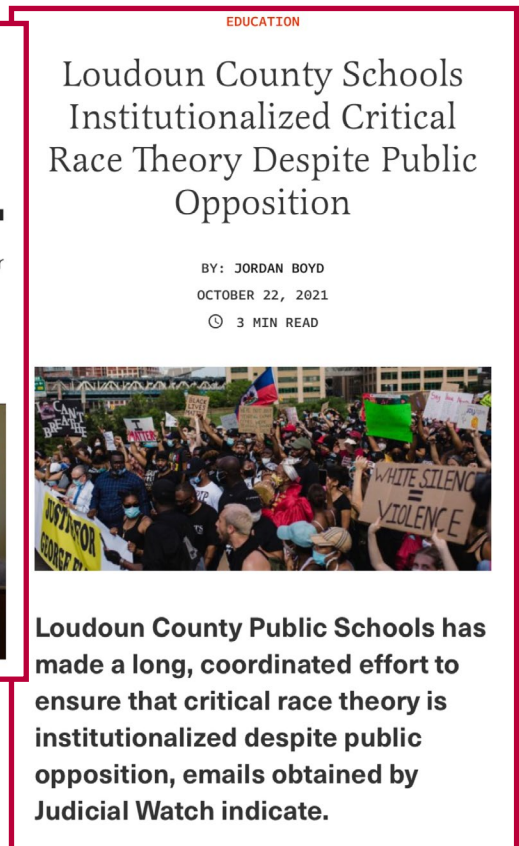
EDUCATION

Loudoun County Schools Institutionalized Critical Race Theory Despite Public Opposition

BY: JORDAN BOYD

OCTOBER 22, 2021

3 MIN READ

I CAN'T BREATHE

BLACK LIVES MATTER

JUSTICE FOR GEORGE FL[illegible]

WHITE SILENCE = VIOLENCE

Loudoun County Public Schools has made a long, coordinated effort to ensure that critical race theory is institutionalized despite public opposition, emails obtained by Judicial Watch indicate.